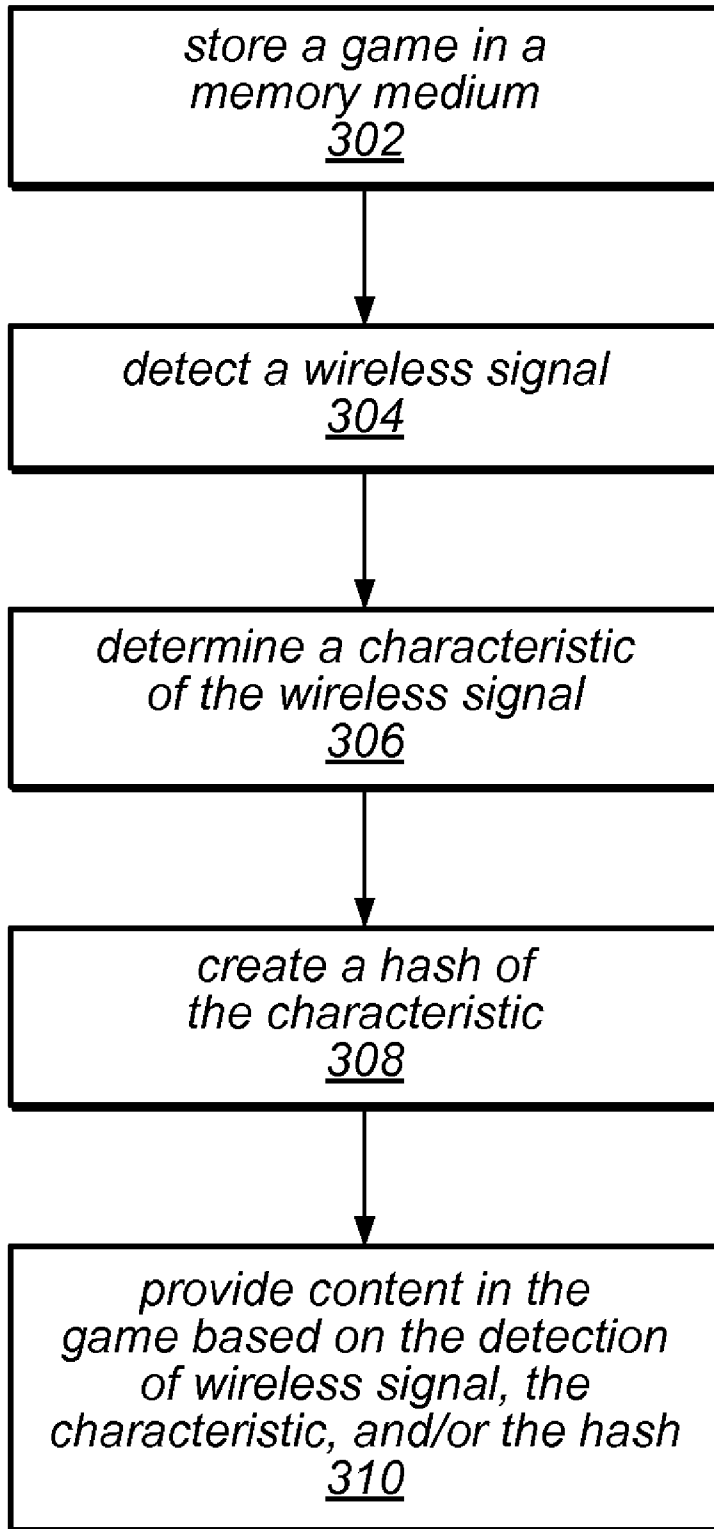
store a game in a memory medium
302

detect a wireless signal
304

determine a characteristic of the wireless signal
306

create a hash of the characteristic
308

provide content in the game based on the detection of wireless signal, the characteristic, and/or the hash
310